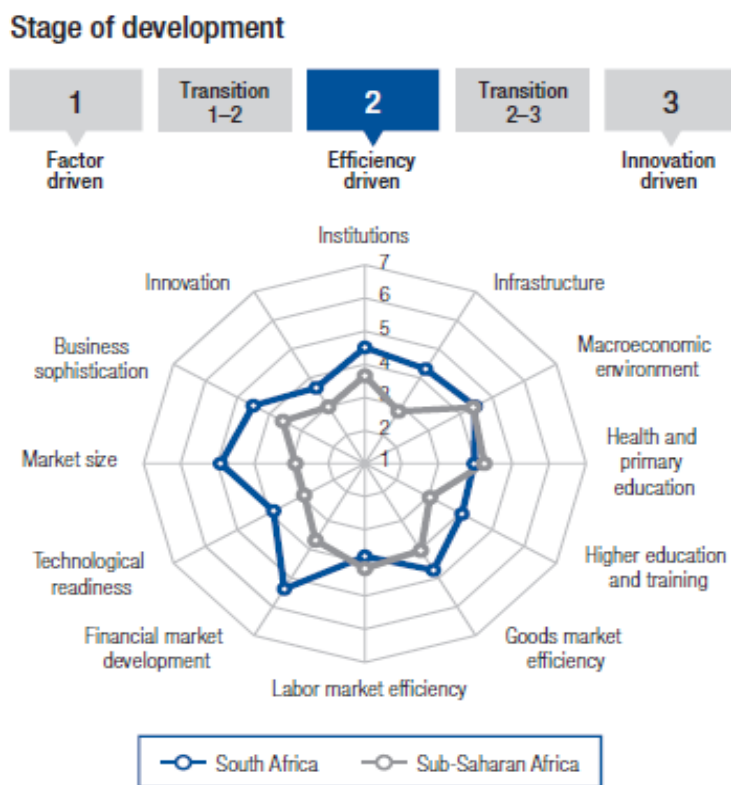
Stage of development

1
Factor driven

Transition 1–2

2
Efficiency driven

Transition 2–3

3
Innovation driven

Institutions
7
6
5
4
3
2
1
Infrastructure
Macroeconomic environment
Health and primary education
Higher education and training
Goods market efficiency
Labor market efficiency
Financial market development
Technological readiness
Market size
Business sophistication
Innovation

South Africa
Sub-Saharan Africa